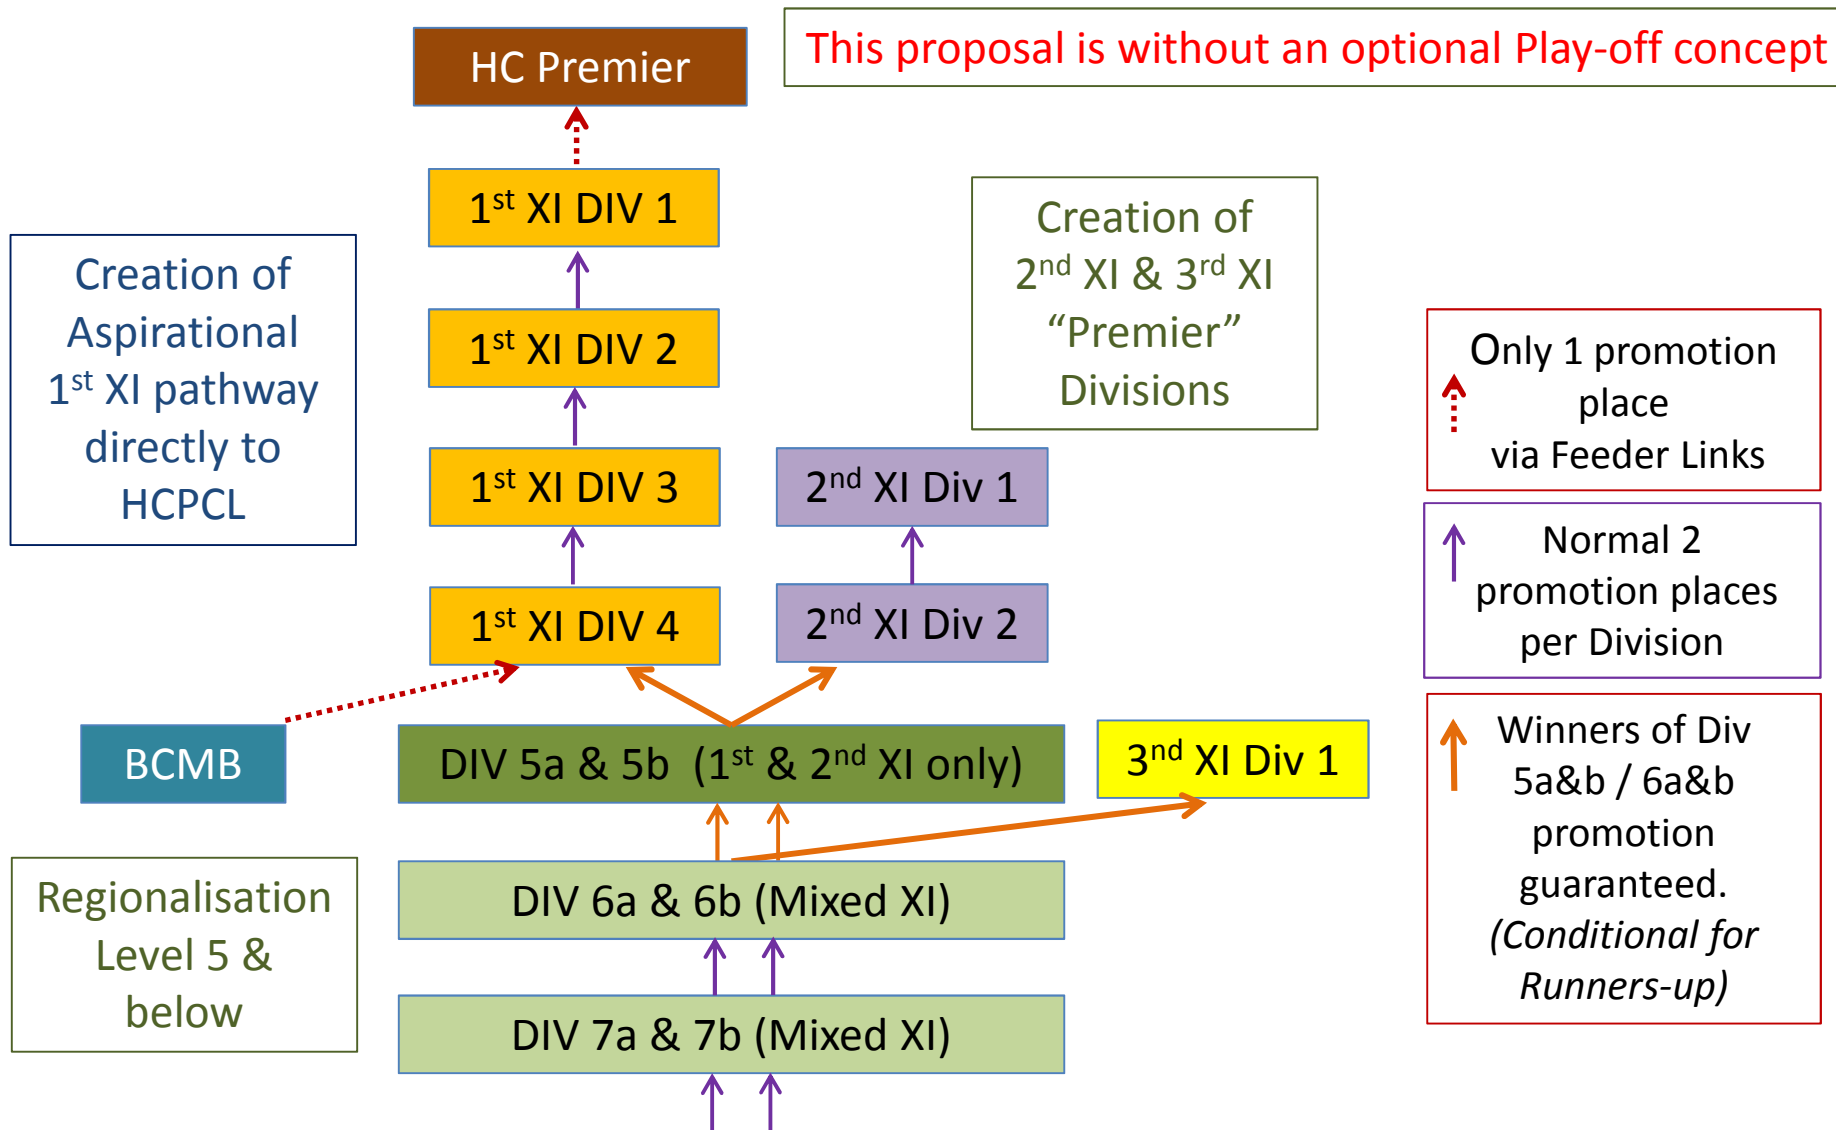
HC Premier

This proposal is without an optional Play-off concept

$1^{st}$ XI DIV 1

$1^{st}$ XI DIV 2

$1^{st}$ XI DIV 3

$1^{st}$ XI DIV 4

Creation of Aspirational $1^{st}$ XI pathway directly to HCPCL

Creation of $2^{nd}$ XI & $3^{rd}$ XI "Premier" Divisions

Only 1 promotion place via Feeder Links

$2^{nd}$ XI Div 1

$2^{nd}$ XI Div 2

Normal 2 promotion places per Division

BCMB

DIV 5a & 5b (1$^{st}$ & 2$^{nd}$ XI only)

$3^{nd}$ XI Div 1

Winners of Div 5a&b / 6a&b promotion guaranteed. *(Conditional for Runners-up)*

Regionalisation Level 5 & below

DIV 6a & 6b (Mixed XI)

DIV 7a & 7b (Mixed XI)